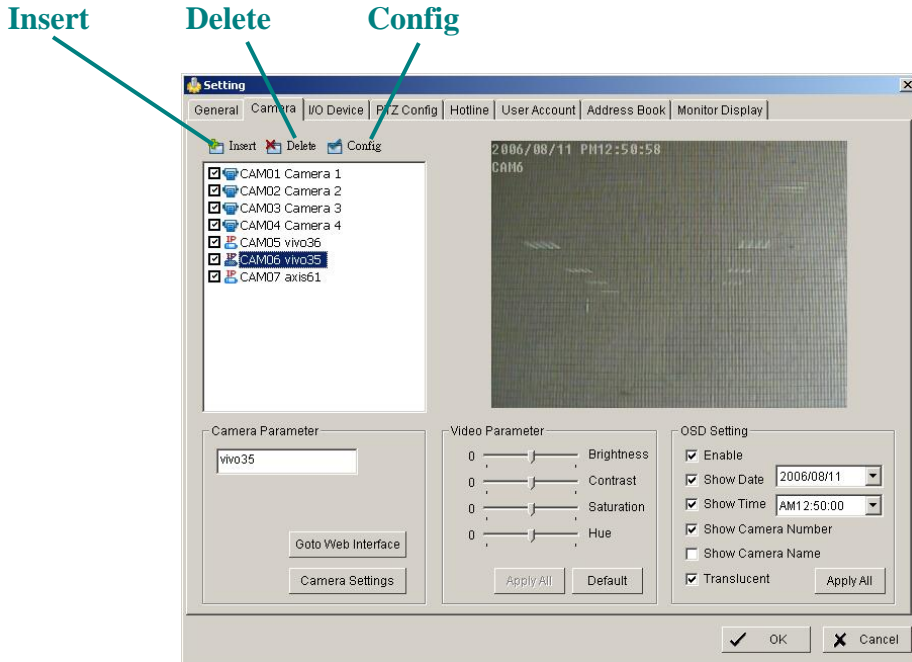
Insert Delete Config

Setting

General Camera I/O Device PTZ Config Hotline User Account Address Book Monitor Display

Insert Delete Config

CAM01 Camera 1
CAM02 Camera 2
CAM03 Camera 3
CAM04 Camera 4
CAM05 vivo36
CAM06 vivo35
CAM07 axis61

2006/08/11 PM12:50:58
CAM6

Camera Parameter
vivo35
Goto Web Interface
Camera Settings

Video Parameter
0 Brightness
0 Contrast
0 Saturation
0 Hue
Apply All Default

OSD Setting
Enable
Show Date 2006/08/11
Show Time AM12:50:00
Show Camera Number
Show Camera Name
Translucent
Apply All

OK Cancel